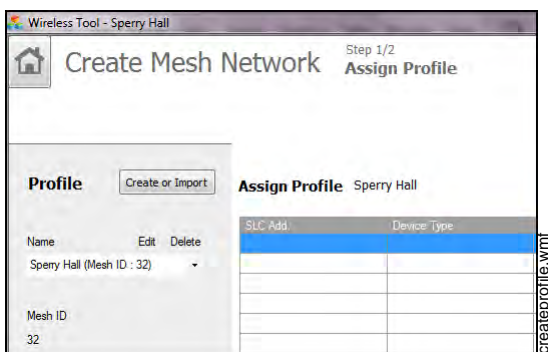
Wireless Tool - Sperry Hall

Create Mesh Network

Step 1/2
Assign Profile

Profile

Create or Import

Name

Edit

Delete

Sperry Hall (Mesh ID : 32)

Mesh ID

32

Assign Profile Sperry Hall

| SLC Add. | Device Type |
|---|---|
| | |
| | |
| | |
| | |
| | |
| | |

createprofile.wmf